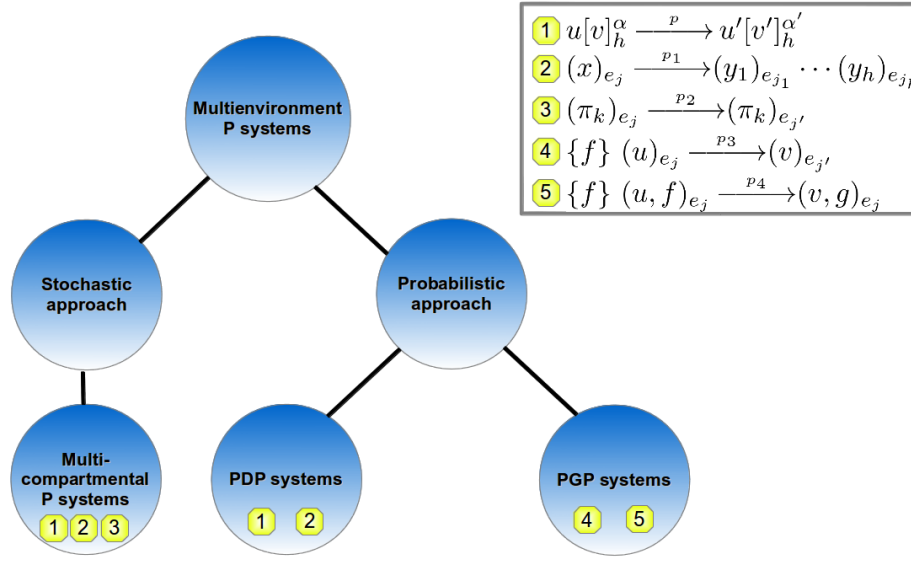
1 $u[v]_h^\alpha \xrightarrow{p} u'[v']_h^{\alpha'}$
2 $(x)_{e_j} \xrightarrow{p_1} (y_1)_{e_{j_1}} \cdots (y_h)_{e_{j_h}}$
3 $(\pi_k)_{e_j} \xrightarrow{p_2} (\pi_k)_{e_{j'}}$
4 $\{f\}\ (u)_{e_j} \xrightarrow{p_3} (v)_{e_{j'}}$
5 $\{f\}\ (u,f)_{e_j} \xrightarrow{p_4} (v,g)_{e_j}$

Multienvironment P systems

Stochastic approach

Probabilistic approach

Multi-compartmental P systems
1 2 3

PDP systems
1 2

PGP systems
4 5